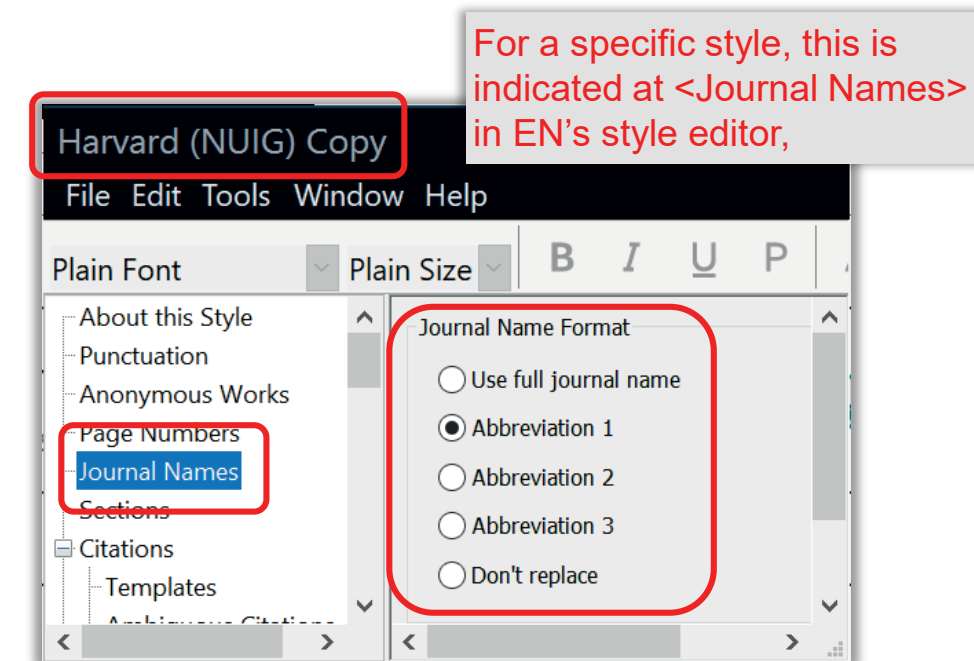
For a specific style, this is indicated at <Journal Names> in EN's style editor,

Harvard (NUIG) Copy

File Edit Tools Window Help

Plain Font

Plain Size

B I U P

About this Style
Punctuation
Anonymous Works
Page Numbers
Journal Names
Sections
Citations
Templates
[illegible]

Journal Name Format

Use full journal name

Abbreviation 1

Abbreviation 2

Abbreviation 3

Don't replace